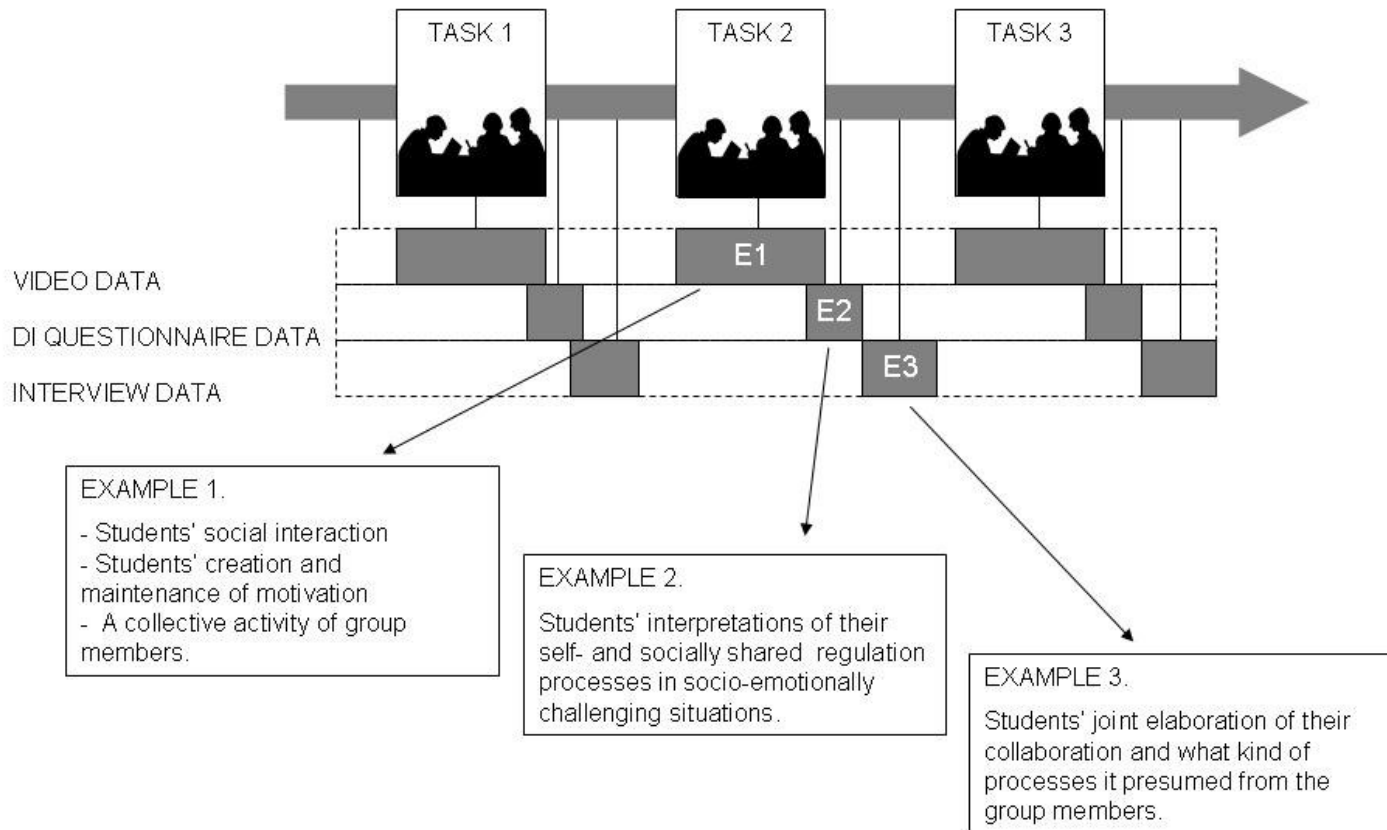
TASK 1

TASK 2

TASK 3

VIDEO DATA

DI QUESTIONNAIRE DATA

INTERVIEW DATA

E1

E2

E3

EXAMPLE 1.

- Students' social interaction
- Students' creation and maintenance of motivation
- A collective activity of group members.

EXAMPLE 2.

Students' interpretations of their self- and socially shared regulation processes in socio-emotionally challenging situations.

EXAMPLE 3.

Students' joint elaboration of their collaboration and what kind of processes it presumed from the group members.